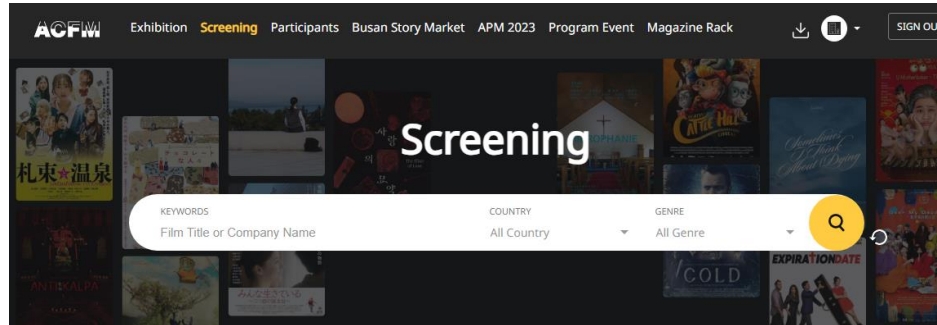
ACFM Exhibition Screening Participants Busan Story Market APM 2023 Program Event Magazine Rack SIGN OU

札束☆温泉

CATTLE HILL

COLD

EXPIRATIONDATE

ANTIKALPA

Screening

KEYWORDS
Film Title or Company Name

COUNTRY
All Country

GENRE
All Genre